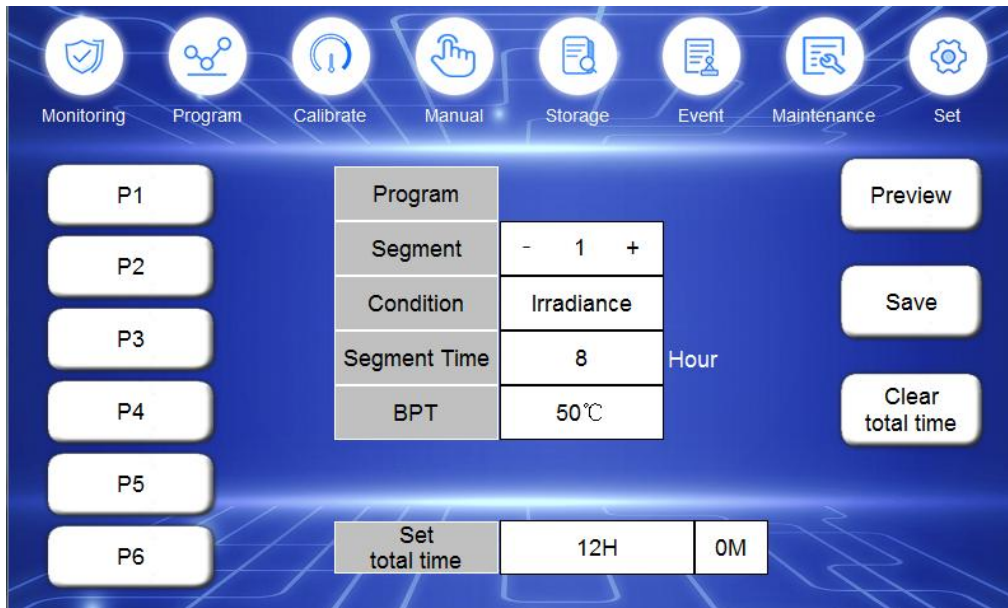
Monitoring Program Calibrate Manual Storage Event Maintenance Set

P1
P2
P3
P4
P5
P6

| Program | |
|---|---|
| Segment | - 1 + |
| Condition | Irradiance |
| Segment Time | 8 |
| BPT | 50℃ |

Hour

| Set total time | 12H | 0M |
|---|---|---|

Preview
Save
Clear total time